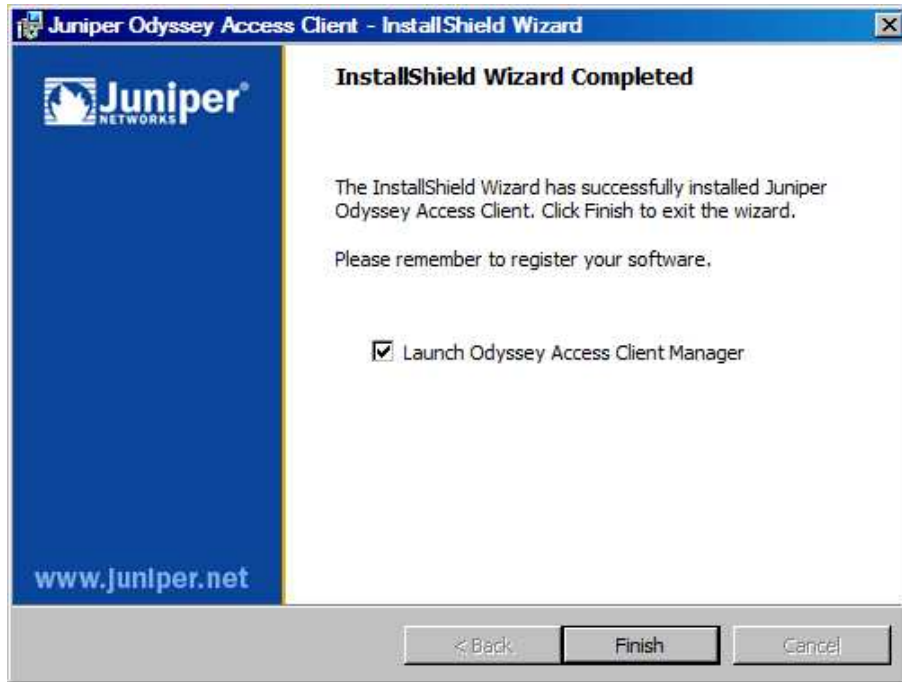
Juniper Odyssey Access Client - InstallShield Wizard

Juniper NETWORKS

InstallShield Wizard Completed

The InstallShield Wizard has successfully installed Juniper Odyssey Access Client. Click Finish to exit the wizard.

Please remember to register your software.

☑ Launch Odyssey Access Client Manager

www.juniper.net

< Back

Finish

Cancel